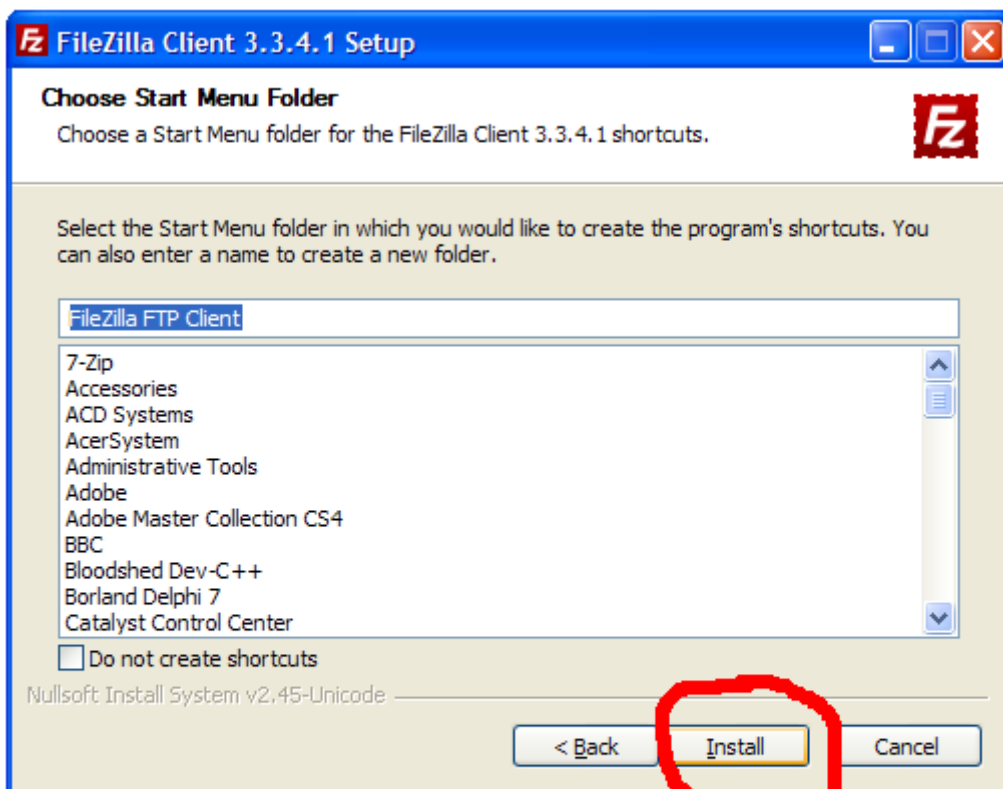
FileZilla Client 3.3.4.1 Setup

Choose Start Menu Folder
Choose a Start Menu folder for the FileZilla Client 3.3.4.1 shortcuts.

Select the Start Menu folder in which you would like to create the program's shortcuts. You can also enter a name to create a new folder.

FileZilla FTP Client

7-Zip
Accessories
ACD Systems
AcerSystem
Administrative Tools
Adobe
Adobe Master Collection CS4
BBC
Bloodshed Dev-C++
Borland Delphi 7
Catalyst Control Center

Do not create shortcuts

Nullsoft Install System v2.45-Unicode

< Back
Install
Cancel